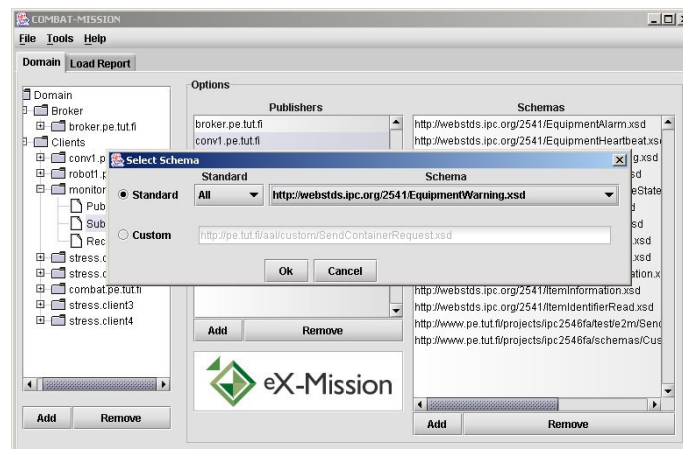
COMBAT-MISSION

File Tools Help

Domain Load Report

Domain
Broker
broker.pe.tut.fi
Clients
conv1.p
robot1.p
monitor
Pub
Sub
Rec
stress.c
stress.c
combat.pe.tut.fi
stress.client3
stress.client4

Add Remove

Options

Publishers
broker.pe.tut.fi
conv1.pe.tut.fi

Add Remove

eX-Mission

Schemas
http://webstds.ipc.org/2541/EquipmentAlarm.xsd
http://webstds.ipc.org/2541/EquipmentHeartbeat.xs
g.xsd
sd
eState
d
sd
.xsd
.xsd
ation.x
http://webstds.ipc.org/2541/ItemInformation.xsd
http://webstds.ipc.org/2541/ItemIdentifierRead.xsd
http://www.pe.tut.fi/projects/ipc2546fa/test/e2m/Sen
http://www.pe.tut.fi/projects/ipc2546fa/schemas/Cus

Add Remove

Select Schema

Standard Schema
Standard All http://webstds.ipc.org/2541/EquipmentWarning.xsd

Custom http://pe.tut.fi/aal/custom/SendContainerRequest.xsd

Ok Cancel